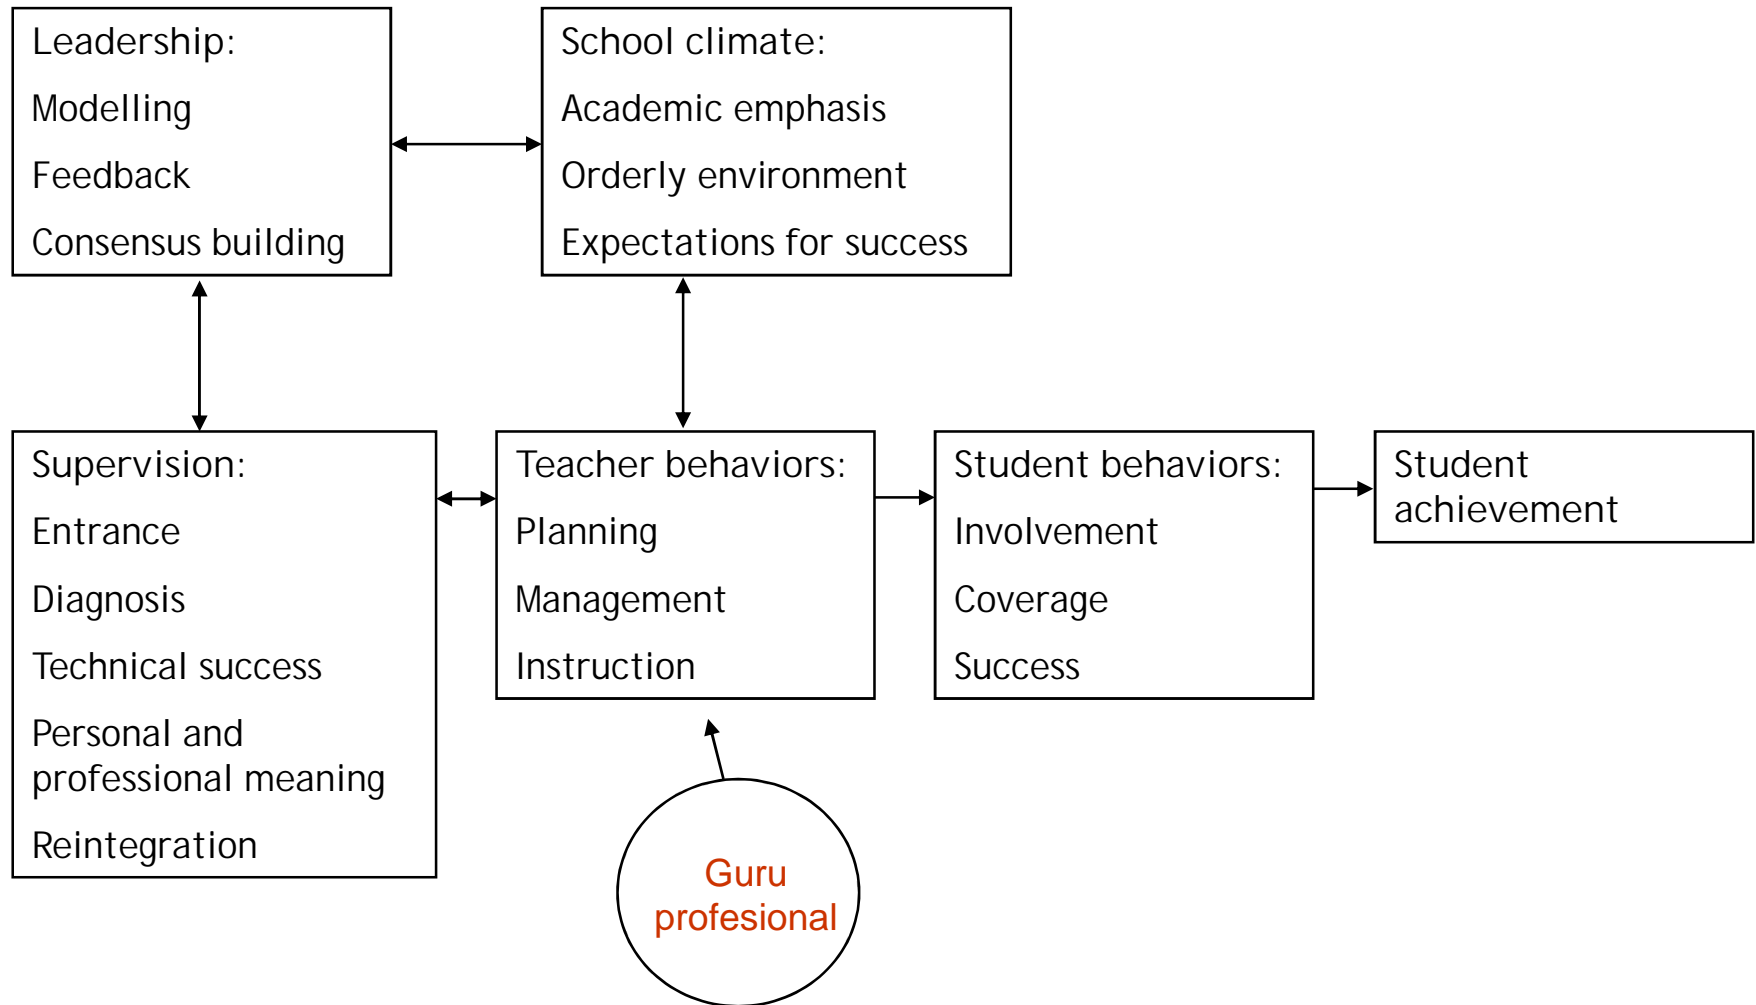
Leadership:
Modelling
Feedback
Consensus building

School climate:
Academic emphasis
Orderly environment
Expectations for success

Supervision:
Entrance
Diagnosis
Technical success
Personal and professional meaning
Reintegration

Teacher behaviors:
Planning
Management
Instruction

Student behaviors:
Involvement
Coverage
Success

Student achievement

Guru profesional